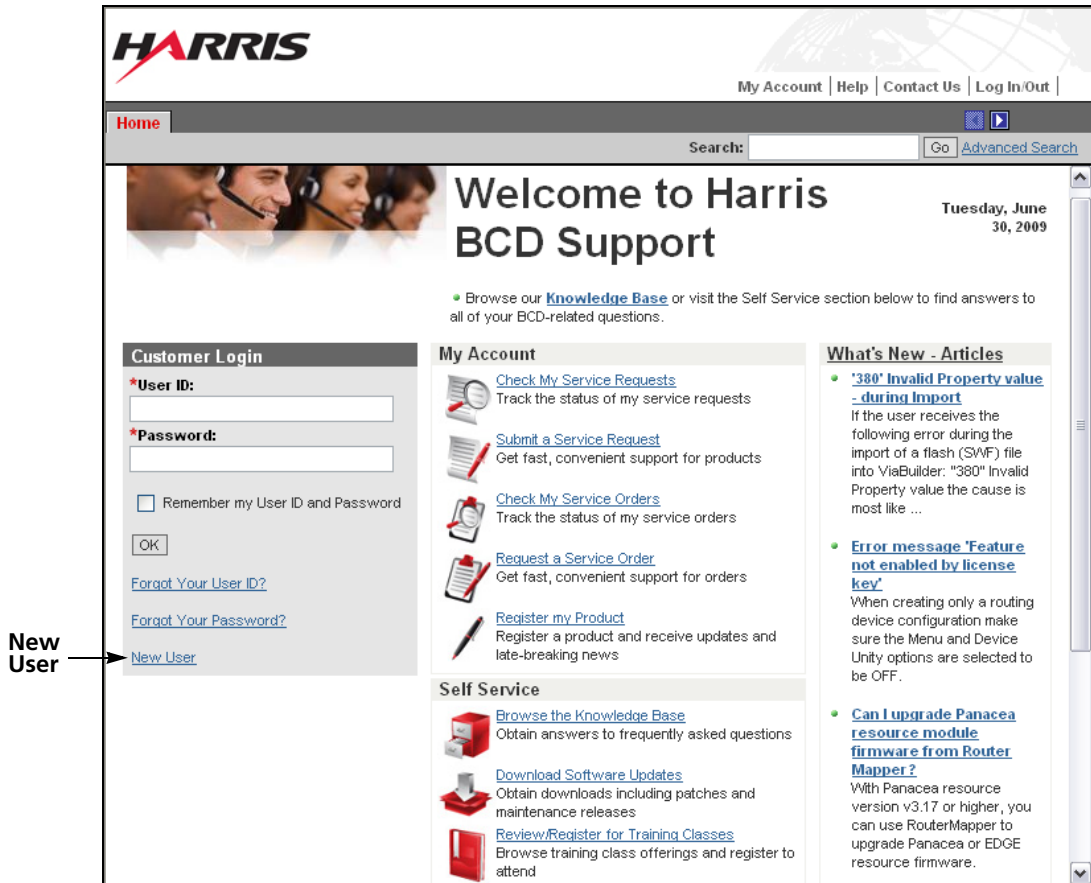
HARRIS

My Account | Help | Contact Us | Log In/Out

Home

Search: Go Advanced Search

Welcome to Harris BCD Support

Tuesday, June 30, 2009

Browse our Knowledge Base or visit the Self Service section below to find answers to all of your BCD-related questions.

Customer Login

*User ID:

*Password:

Remember my User ID and Password

OK

Forgot Your User ID?

Forgot Your Password?

New User

New User

My Account

Check My Service Requests
Track the status of my service requests

Submit a Service Request
Get fast, convenient support for products

Check My Service Orders
Track the status of my service orders

Request a Service Order
Get fast, convenient support for orders

Register my Product
Register a product and receive updates and late-breaking news

Self Service

Browse the Knowledge Base
Obtain answers to frequently asked questions

Download Software Updates
Obtain downloads including patches and maintenance releases

Review/Register for Training Classes
Browse training class offerings and register to attend

What's New - Articles

'380' Invalid Property value - during Import
If the user receives the following error during the import of a flash (SWF) file into ViaBuilder: "380" Invalid Property value the cause is most like ...

Error message 'Feature not enabled by license key'
When creating only a routing device configuration make sure the Menu and Device Unity options are selected to be OFF.

Can I upgrade Panacea resource module firmware from Router Mapper?
With Panacea resource version v3.17 or higher, you can use RouterMapper to upgrade Panacea or EDGE resource firmware.